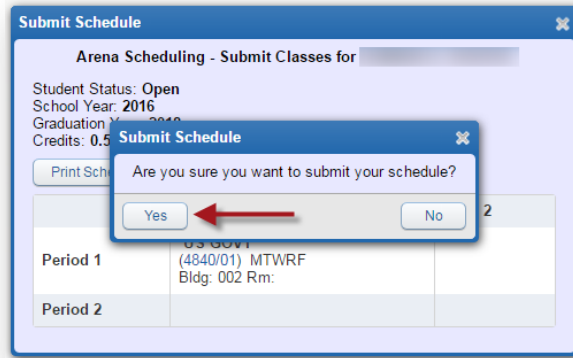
Submit Schedule

Arena Scheduling - Submit Classes for

Student Status: Open
School Year: 2016
Graduation Y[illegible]
Credits: 0.5

Print Sch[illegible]

Submit Schedule

Are you sure you want to submit your schedule?

Yes

No

2

| | | |
|---|---|---|
| Period 1 | US GOVT (4840/01) MTWRF Bldg: 002 Rm: | |
| Period 2 | | |